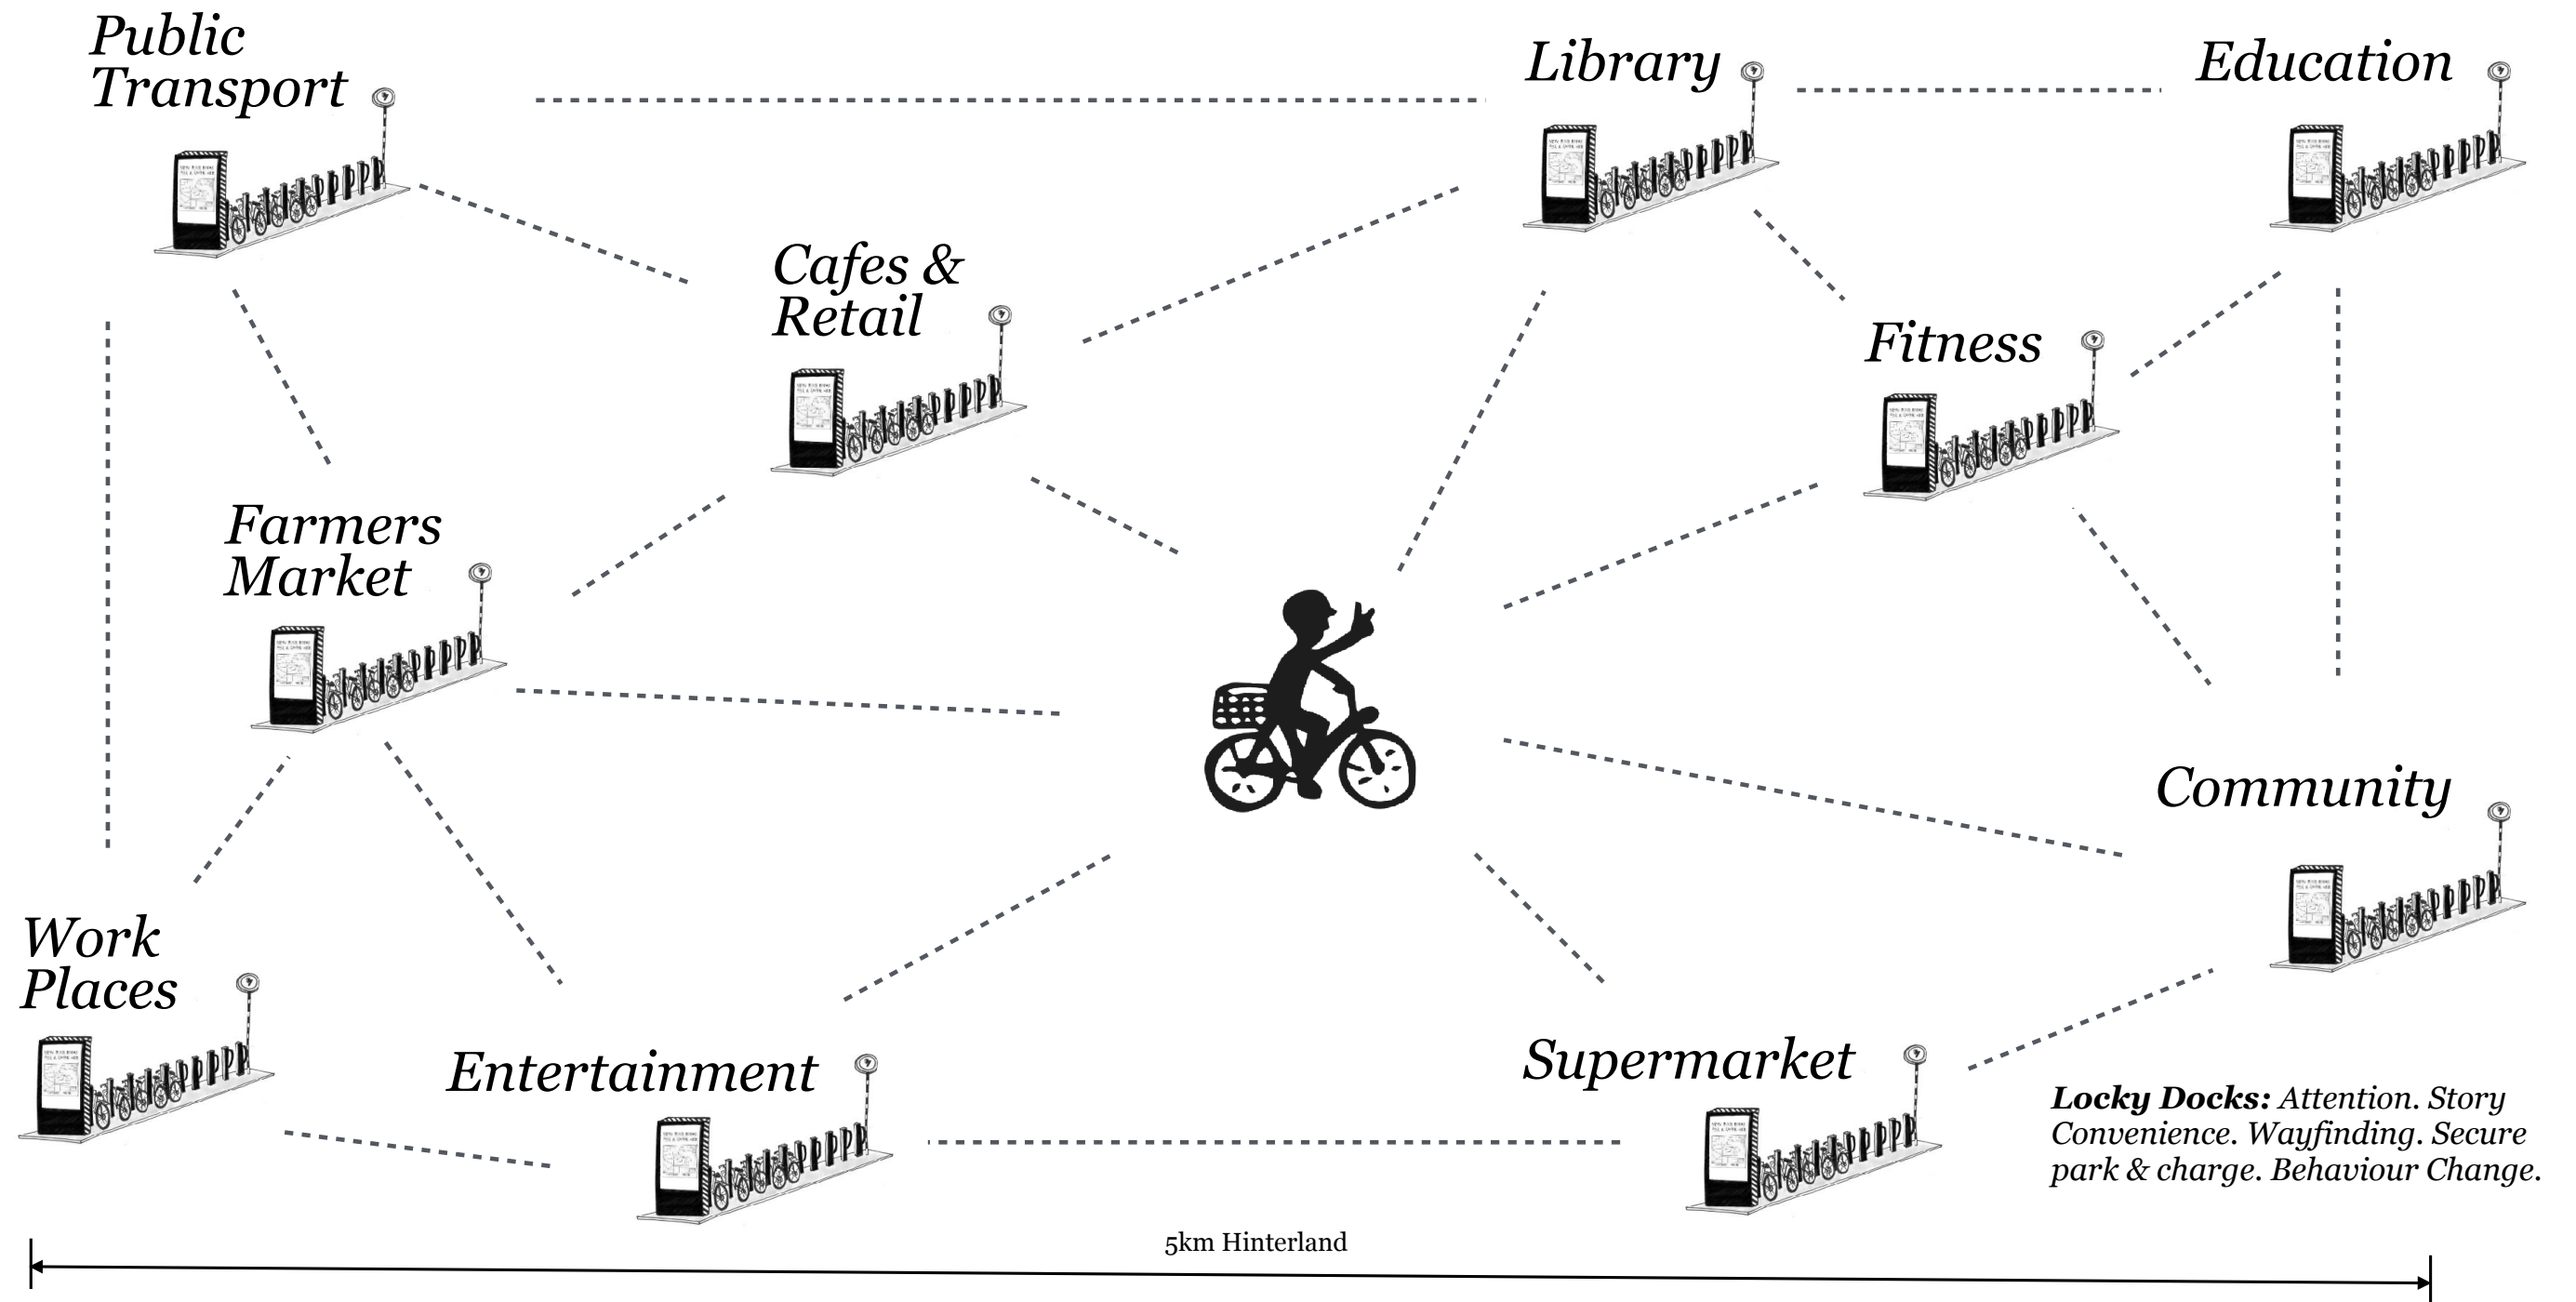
Public Transport

Library

Education

Cafes & Retail

Fitness

Farmers Market

Community

Work Places

Entertainment

Supermarket

**Locky Docks:** Attention. Story Convenience. Wayfinding. Secure park & charge. Behaviour Change.

5km Hinterland